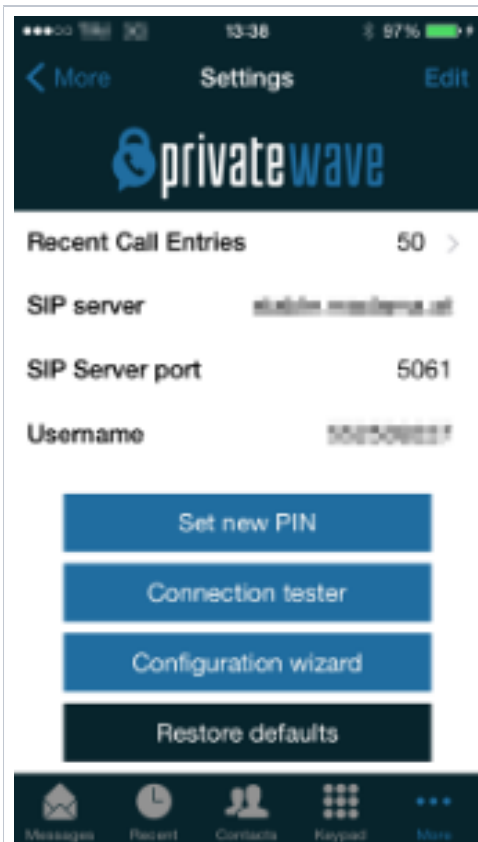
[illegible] 13:38 97%

More Settings Edit

privatewave

Recent Call Entries 50

SIP server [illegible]

SIP Server port 5061

Username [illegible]

Set new PIN

Connection tester

Configuration wizard

Restore defaults

Messages Recent Contacts Keypad More